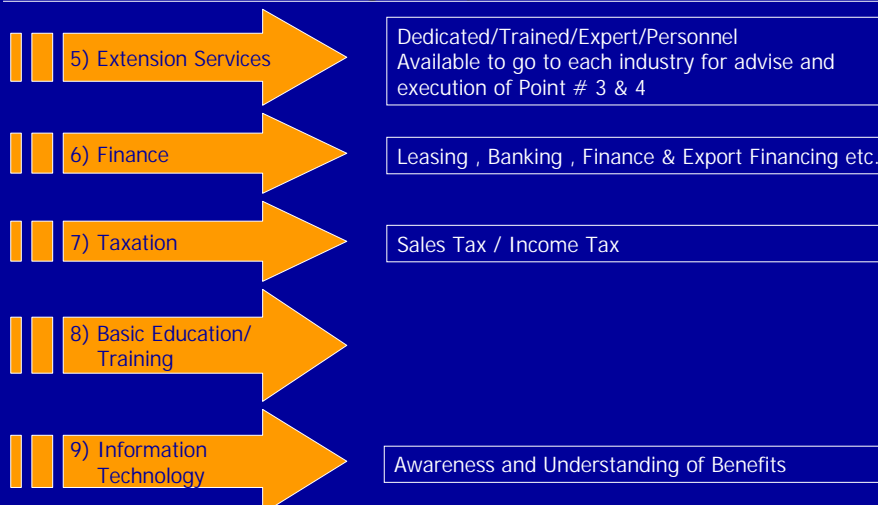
5) Extension Services

Dedicated/Trained/Expert/Personnel
Available to go to each industry for advise and execution of Point # 3 & 4

6) Finance

Leasing , Banking , Finance & Export Financing etc.

7) Taxation

Sales Tax / Income Tax

8) Basic Education/ Training

9) Information Technology

Awareness and Understanding of Benefits